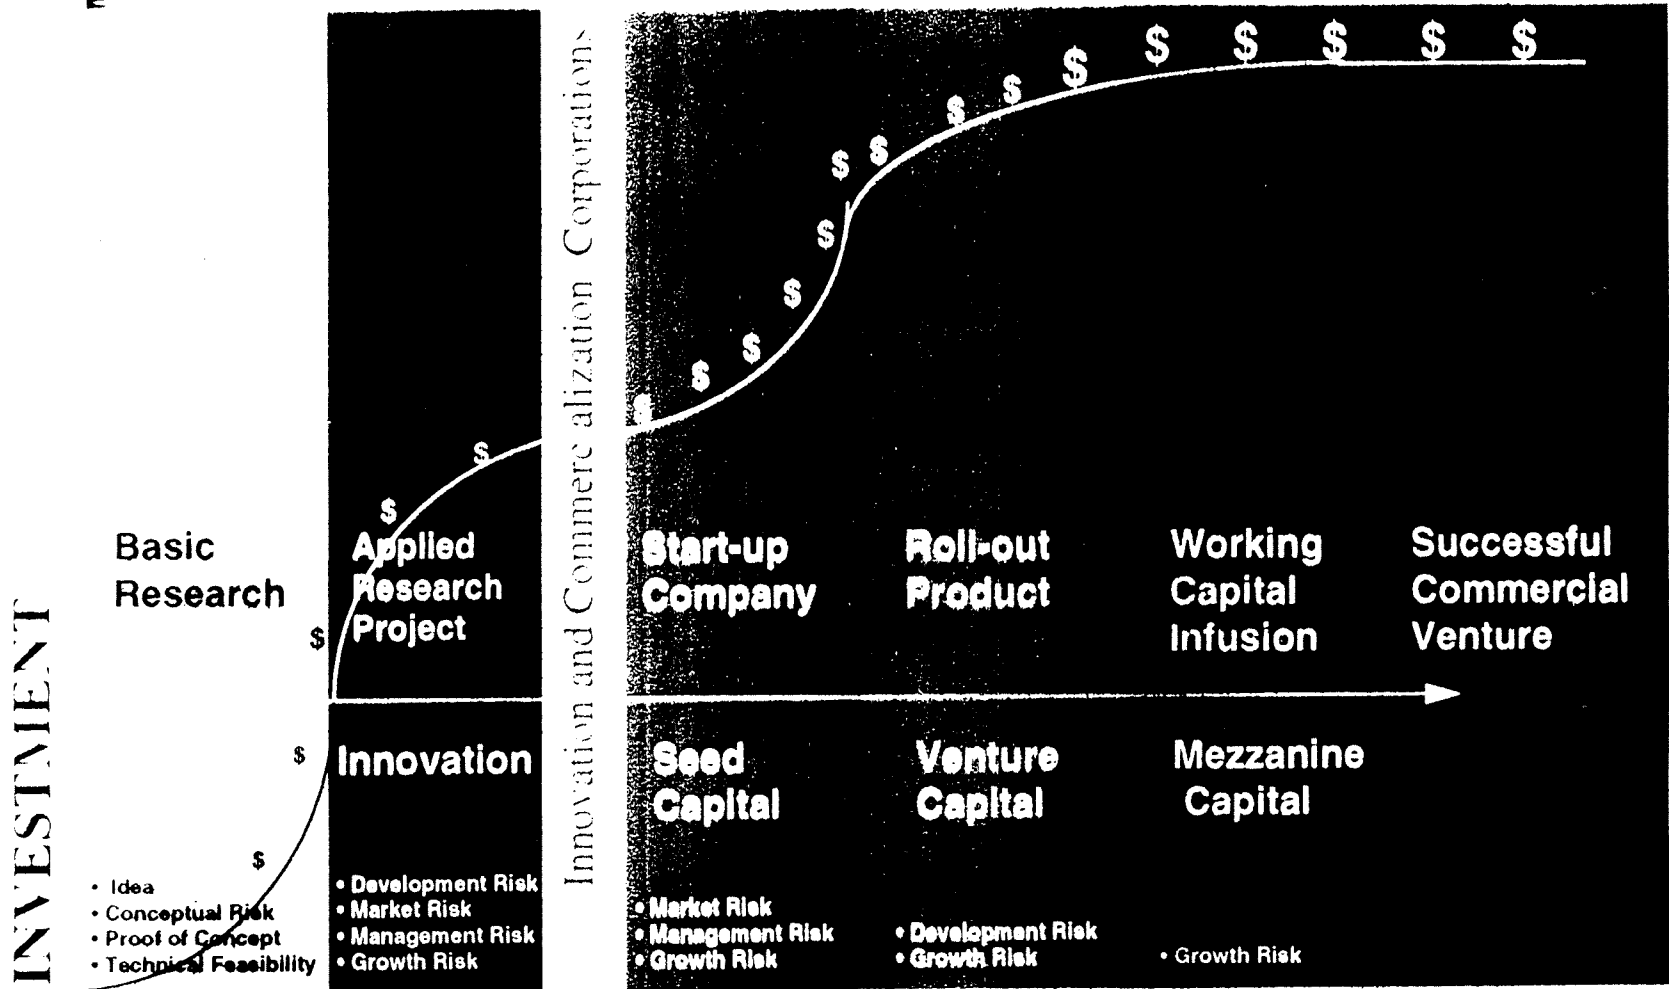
INVESTMENT

$ $ $ $ $ $ $ $ $ $ $ $ $ $ $ $ $ $ $ $ $

Basic Research

Applied Research Project

Innovation and Commercialization Corporations

Start-up Company

Roll-out Product

Working Capital Infusion

Successful Commercial Venture

Innovation

Seed Capital

Venture Capital

Mezzanine Capital

• Idea
• Conceptual Risk
• Proof of Concept
• Technical Feasibility

• Development Risk
• Market Risk
• Management Risk
• Growth Risk

• Market Risk
• Management Risk
• Growth Risk

• Development Risk
• Growth Risk

• Growth Risk